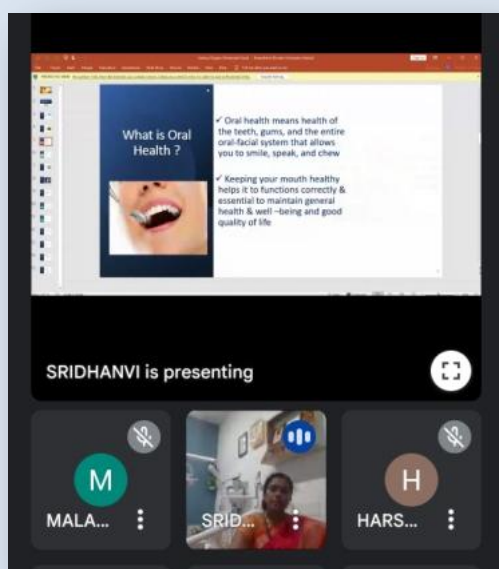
What is Oral Health ?

✓ Oral health means health of the teeth, gums, and the entire oral-facial system that allows you to smile, speak, and chew

✓ Keeping your mouth healthy helps it to functions correctly & essential to maintain general health & well –being and good quality of life

SRIDHANVI is presenting

M
MALA...

SRID...

H
HARS...